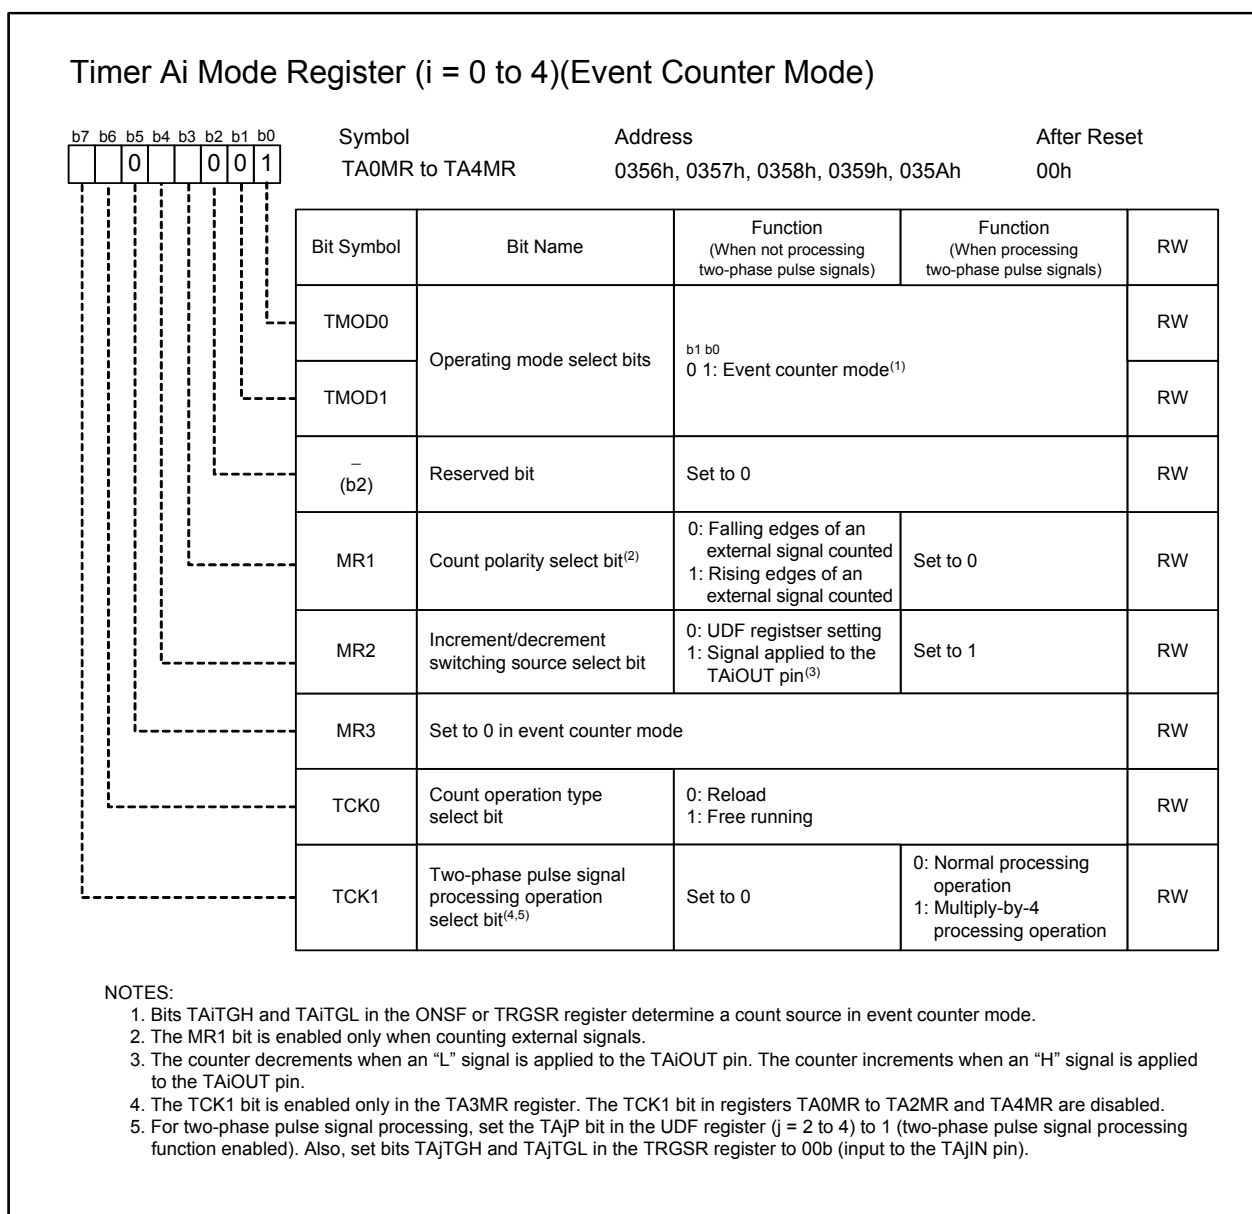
Timer Ai Mode Register (i = 0 to 4)(Event Counter Mode)

b7 b6 b5 b4 b3 b2 b1 b0

0 0 0 1

Symbol
TA0MR to TA4MR

Address
0356h, 0357h, 0358h, 0359h, 035Ah

After Reset
00h

| Bit Symbol | Bit Name | Function (When not processing two-phase pulse signals) | Function (When processing two-phase pulse signals) | RW |
|---|---|---|---|---|
| TMOD0 | Operating mode select bits | b1 b0<br>0 1: Event counter mode$^{(1)}$ | | RW |
| TMOD1 | | | | RW |
| – (b2) | Reserved bit | Set to 0 | | RW |
| MR1 | Count polarity select bit$^{(2)}$ | 0: Falling edges of an external signal counted<br>1: Rising edges of an external signal counted | Set to 0 | RW |
| MR2 | Increment/decrement switching source select bit | 0: UDF registser setting<br>1: Signal applied to the TAiOUT pin$^{(3)}$ | Set to 1 | RW |
| MR3 | Set to 0 in event counter mode | | | RW |
| TCK0 | Count operation type select bit | 0: Reload<br>1: Free running | | RW |
| TCK1 | Two-phase pulse signal processing operation select bit$^{(4,5)}$ | Set to 0 | 0: Normal processing operation<br>1: Multiply-by-4 processing operation | RW |

NOTES:
1. Bits TAiTGH and TAiTGL in the ONSF or TRGSR register determine a count source in event counter mode.
2. The MR1 bit is enabled only when counting external signals.
3. The counter decrements when an “L” signal is applied to the TAiOUT pin. The counter increments when an “H” signal is applied to the TAiOUT pin.
4. The TCK1 bit is enabled only in the TA3MR register. The TCK1 bit in registers TA0MR to TA2MR and TA4MR are disabled.
5. For two-phase pulse signal processing, set the TAjP bit in the UDF register (j = 2 to 4) to 1 (two-phase pulse signal processing function enabled). Also, set bits TAjTGH and TAjTGL in the TRGSR register to 00b (input to the TAjIN pin).